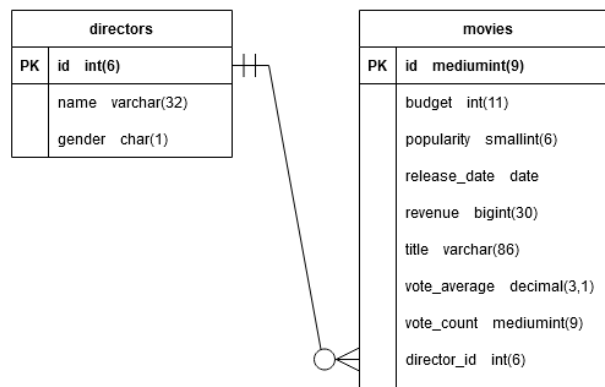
directors

| PK | id int(6) |
|---|---|
| | name varchar(32) |
| | gender char(1) |

movies

| PK | id mediumint(9) |
|---|---|
| | budget int(11) |
| | popularity smallint(6) |
| | release_date date |
| | revenue bigint(30) |
| | title varchar(86) |
| | vote_average decimal(3,1) |
| | vote_count mediumint(9) |
| | director_id int(6) |